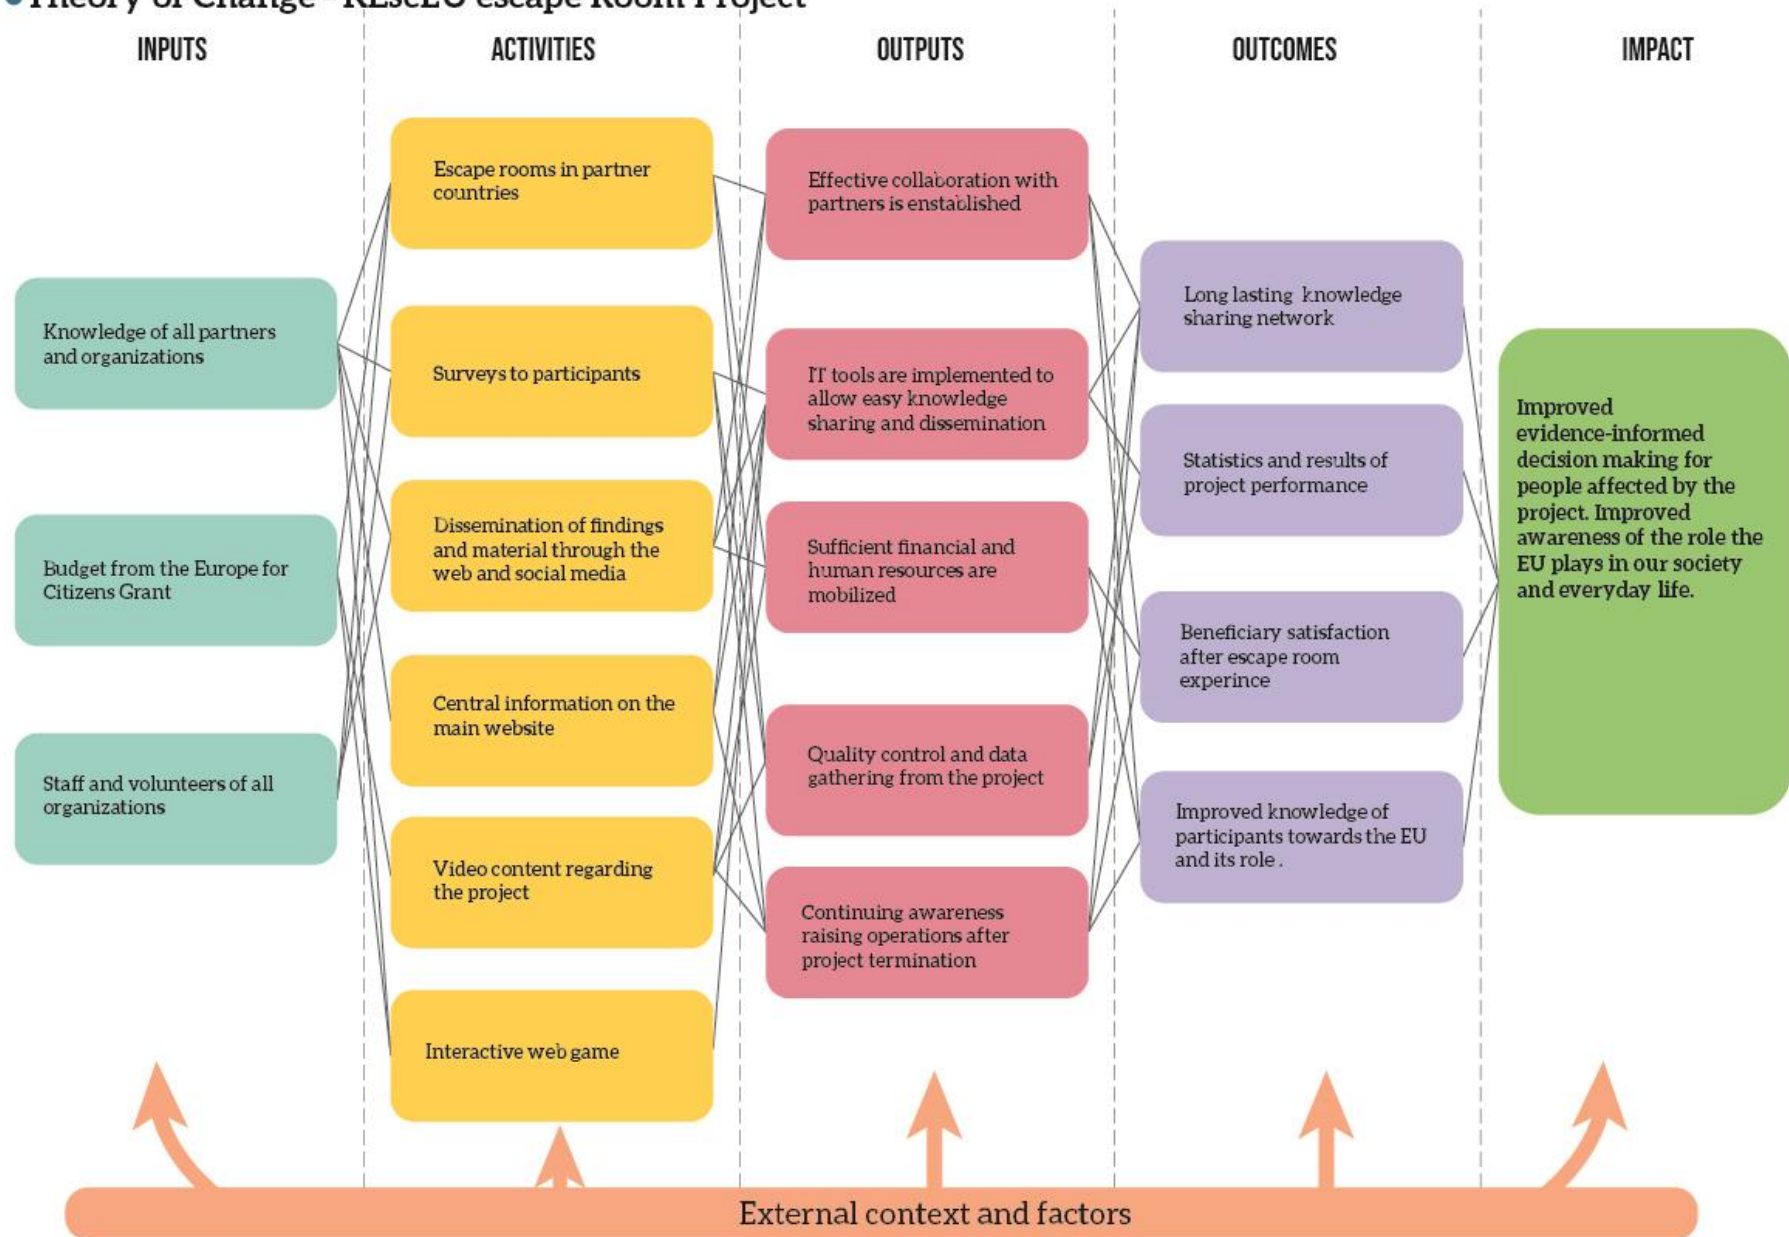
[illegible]

INPUTS

ACTIVITIES

OUTPUTS

OUTCOMES

IMPACT

Knowledge of all partners and organizations

Budget from the Europe for Citizens Grant

Staff and volunteers of all organizations

Escape rooms in partner countries

Surveys to participants

Dissemination of findings and material through the web and social media

Central information on the main website

Video content regarding the project

Interactive web game

Effective collaboration with partners is enstablished

IT tools are implemented to allow easy knowledge sharing and dissemination

Sufficient financial and human resources are mobilized

Quality control and data gathering from the project

Continuing awareness raising operations after project termination

Long lasting knowledge sharing network

Statistics and results of project performance

Beneficiary satisfaction after escape room experince

Improved knowledge of participants towards the EU and its role .

Improved evidence-informed decision making for people affected by the project. Improved awareness of the role the EU plays in our society and everyday life.

External context and factors